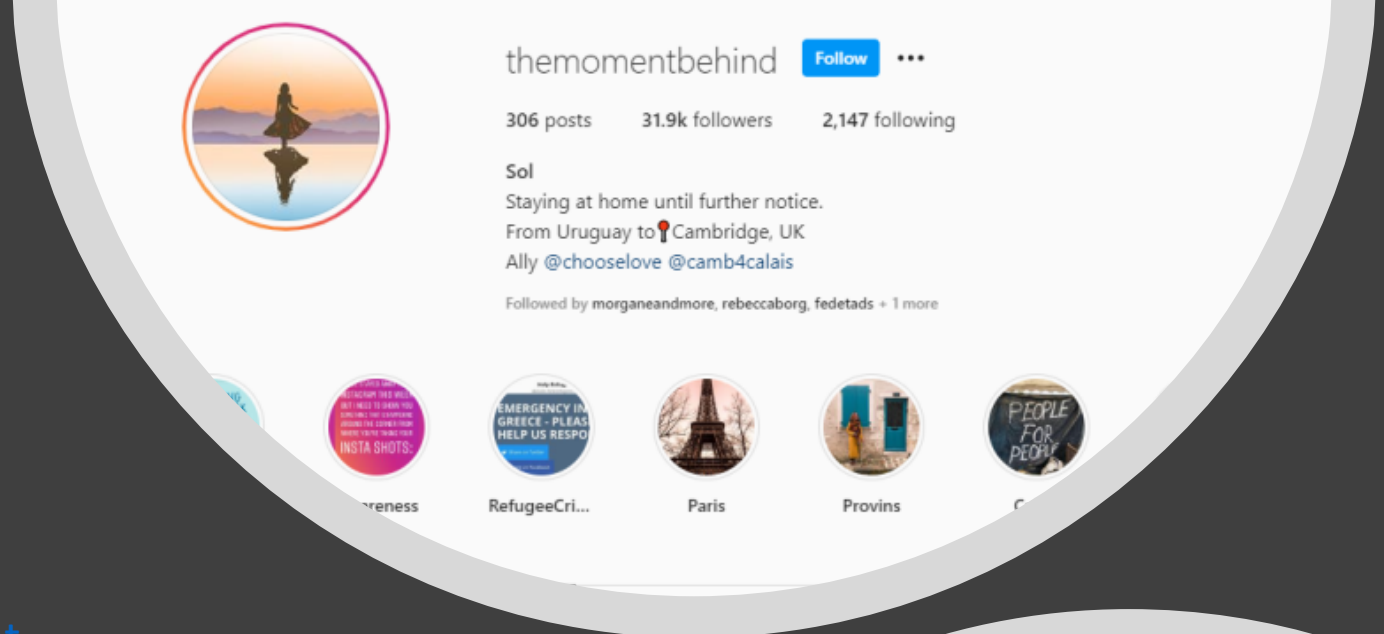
themomentbehind Follow •••

306 posts 31.9k followers 2,147 following

Sol
Staying at home until further notice.
From Uruguay to📍Cambridge, UK
Ally @chooselove @camb4calais

Followed by morganeandmore, rebeccaborg, fedetads + 1 more

INSTA SHOTS:

EMERGENCY IN GREECE - PLEASE HELP US RESPO

PEOPLE FOR PEOPLE

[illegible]reness RefugeeCri... Paris Provins C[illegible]